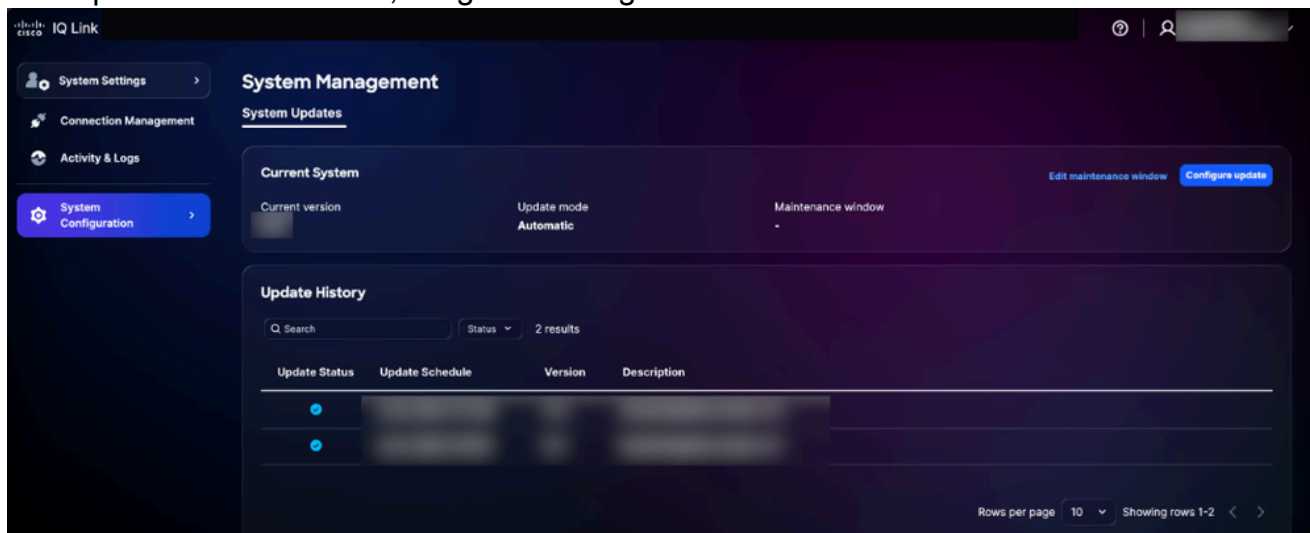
cisco IQ Link

System Settings
Connection Management
Activity & Logs
System Configuration

System Management
System Updates

Current System
Edit maintenance window
Configure update
Current version
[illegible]
Update mode
Automatic
Maintenance window
-

Update History
Search
Status
2 results

| Update Status | Update Schedule | Version | Description |
|---|---|---|---|
| ✓ | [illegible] | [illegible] | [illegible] |
| ✓ | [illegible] | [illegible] | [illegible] |

Rows per page 10
Showing rows 1-2